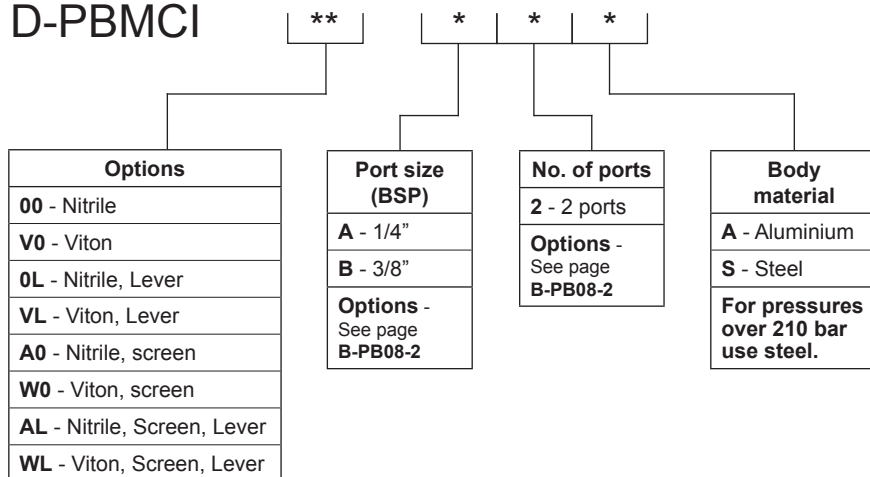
D-PBMCI ** * * *

| Options |
|---|
| **00** - Nitrile |
| **V0** - Viton |
| **0L** - Nitrile, Lever |
| **VL** - Viton, Lever |
| **A0** - Nitrile, screen |
| **W0** - Viton, screen |
| **AL** - Nitrile, Screen, Lever |
| **WL** - Viton, Screen, Lever |

| Port size (BSP) |
|---|
| **A** - 1/4" |
| **B** - 3/8" |
| **Options** - See page **B-PB08-2** |

| No. of ports |
|---|
| **2** - 2 ports |
| **Options** - See page **B-PB08-2** |

| Body material |
|---|
| **A** - Aluminium |
| **S** - Steel |
| **For pressures over 210 bar use steel.** |